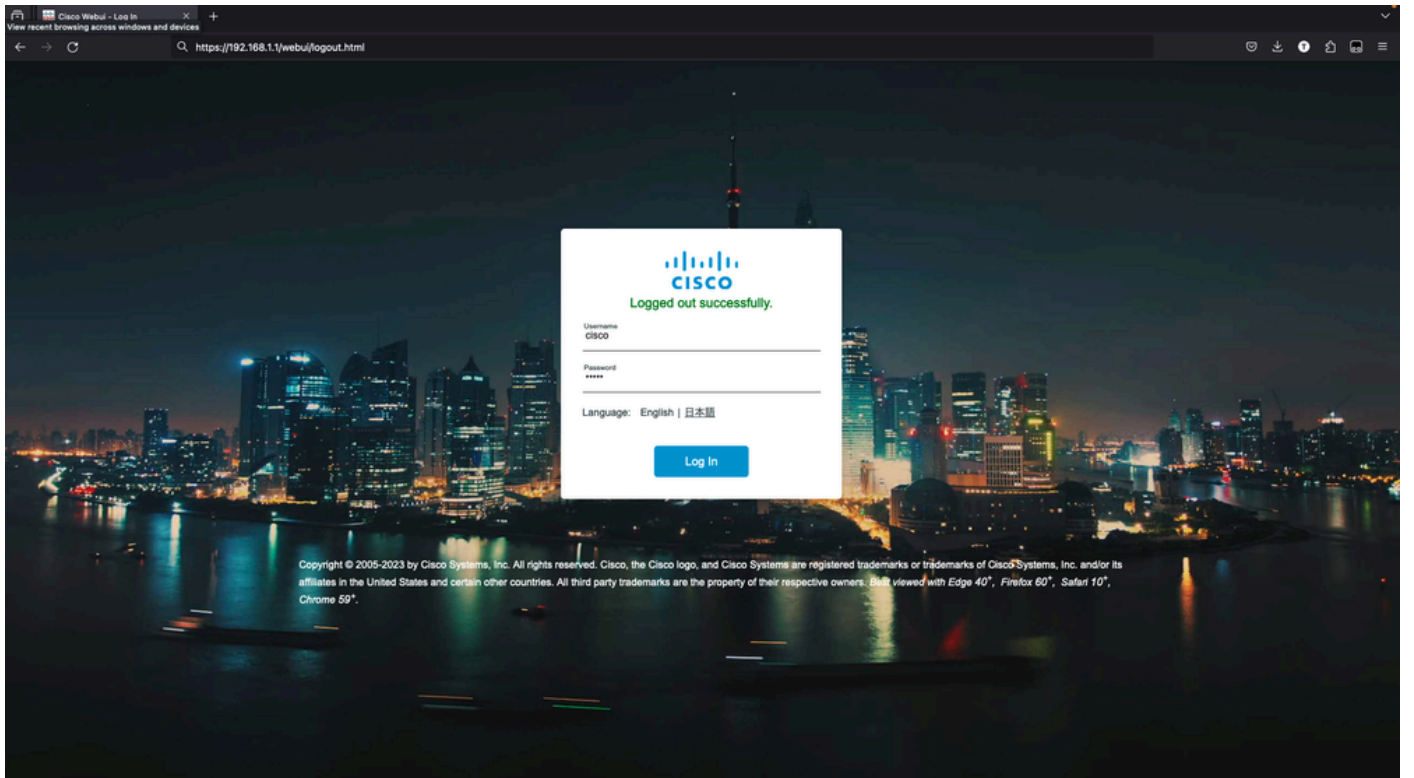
Cisco Webui - Log In
View recent browsing across windows and devices
https://192.168.1.1/webui/logout.html

cisco
Logged out successfully.

Username
cisco

Password
•••••

Language: English | 日本語

Log In

Copyright © 2005-2023 by Cisco Systems, Inc. All rights reserved. Cisco, the Cisco logo, and Cisco Systems are registered trademarks or trademarks of Cisco Systems, Inc. and/or its affiliates in the United States and certain other countries. All third party trademarks are the property of their respective owners. Best viewed with Edge 40+, Firefox 60+, Safari 10+, Chrome 59+.